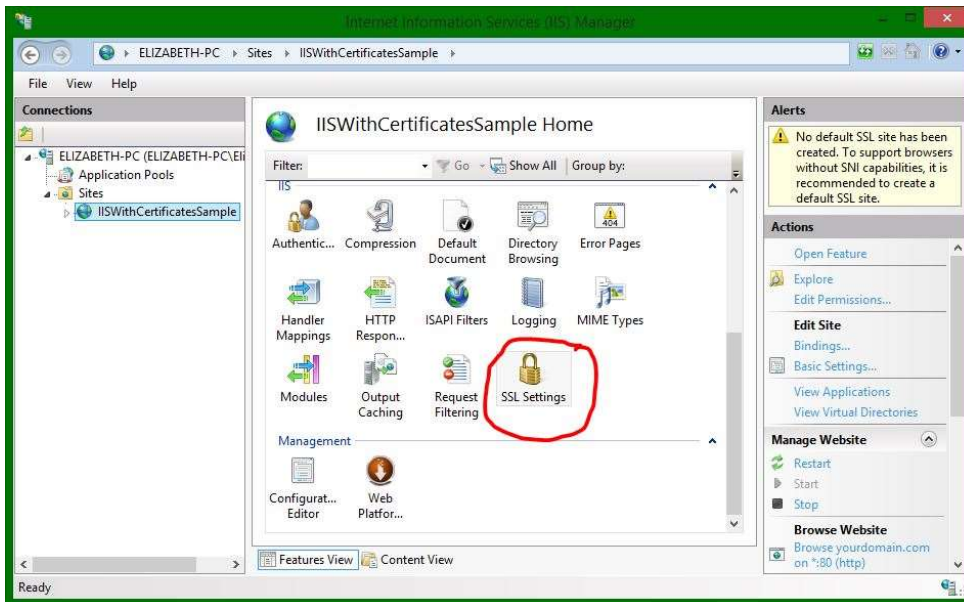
Internet Information Services (IIS) Manager

ELIZABETH-PC ▸ Sites ▸ IISWithCertificatesSample ▸

File View Help

Connections

ELIZABETH-PC (ELIZABETH-PC\Eli
Application Pools
Sites
IISWithCertificatesSample

IISWithCertificatesSample Home

Filter: Go Show All Group by:

IIS

Authentic... Compression Default Document Directory Browsing Error Pages

Handler Mappings HTTP Respon... ISAPI Filters Logging MIME Types

Modules Output Caching Request Filtering SSL Settings

Management

Configurat... Editor Web Platfor...

Features View Content View

Alerts

No default SSL site has been created. To support browsers without SNI capabilities, it is recommended to create a default SSL site.

Actions

Open Feature
Explore
Edit Permissions...
Edit Site
Bindings...
Basic Settings...
View Applications
View Virtual Directories

Manage Website
Restart
Start
Stop

Browse Website
Browse yourdomain.com on *:80 (http)

Ready